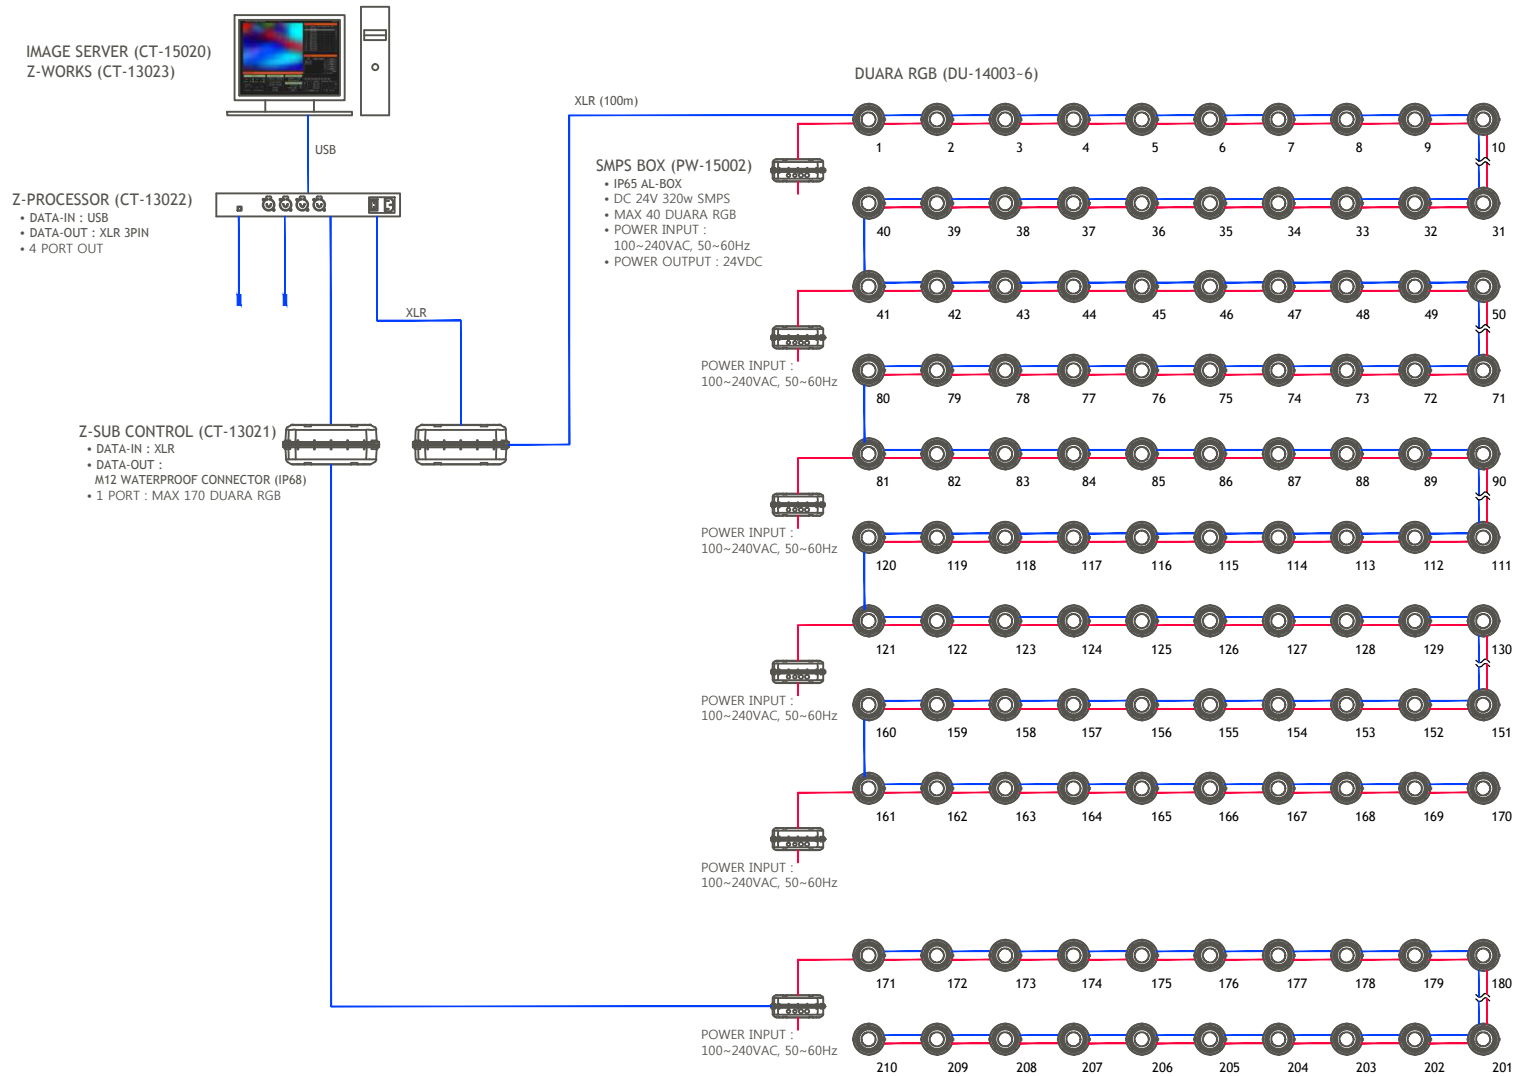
IMAGE SERVER (CT-15020)
Z-WORKS (CT-13023)

USB

Z-PROCESSOR (CT-13022)
• DATA-IN : USB
• DATA-OUT : XLR 3PIN
• 4 PORT OUT

XLR

Z-SUB CONTROL (CT-13021)
• DATA-IN : XLR
• DATA-OUT :
M12 WATERPROOF CONNECTOR (IP68)
• 1 PORT : MAX 170 DUARA RGB

XLR (100m)

DUARA RGB (DU-14003~6)

SMPS BOX (PW-15002)
• IP65 AL-BOX
• DC 24V 320w SMPS
• MAX 40 DUARA RGB
• POWER INPUT :
100~240VAC, 50~60Hz
• POWER OUTPUT : 24VDC

1 2 3 4 5 6 7 8 9 10
40 39 38 37 36 35 34 33 32 31
41 42 43 44 45 46 47 48 49 50

POWER INPUT :
100~240VAC, 50~60Hz

80 79 78 77 76 75 74 73 72 71
81 82 83 84 85 86 87 88 89 90

POWER INPUT :
100~240VAC, 50~60Hz

120 119 118 117 116 115 114 113 112 111
121 122 123 124 125 126 127 128 129 130

POWER INPUT :
100~240VAC, 50~60Hz

160 159 158 157 156 155 154 153 152 151
161 162 163 164 165 166 167 168 169 170

POWER INPUT :
100~240VAC, 50~60Hz

171 172 173 174 175 176 177 178 179 180

POWER INPUT :
100~240VAC, 50~60Hz

210 209 208 207 206 205 204 203 202 201